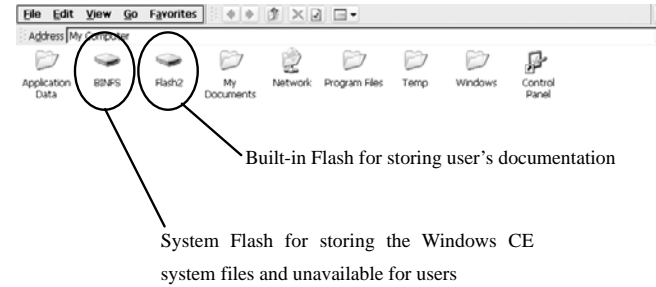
File Edit View Go Favorites

Address My Computer

Application Data

BINFS

Flash2

My Documents

Network

Program Files

Temp

Windows

Control Panel

Built-in Flash for storing user's documentation

System Flash for storing the Windows CE system files and unavailable for users